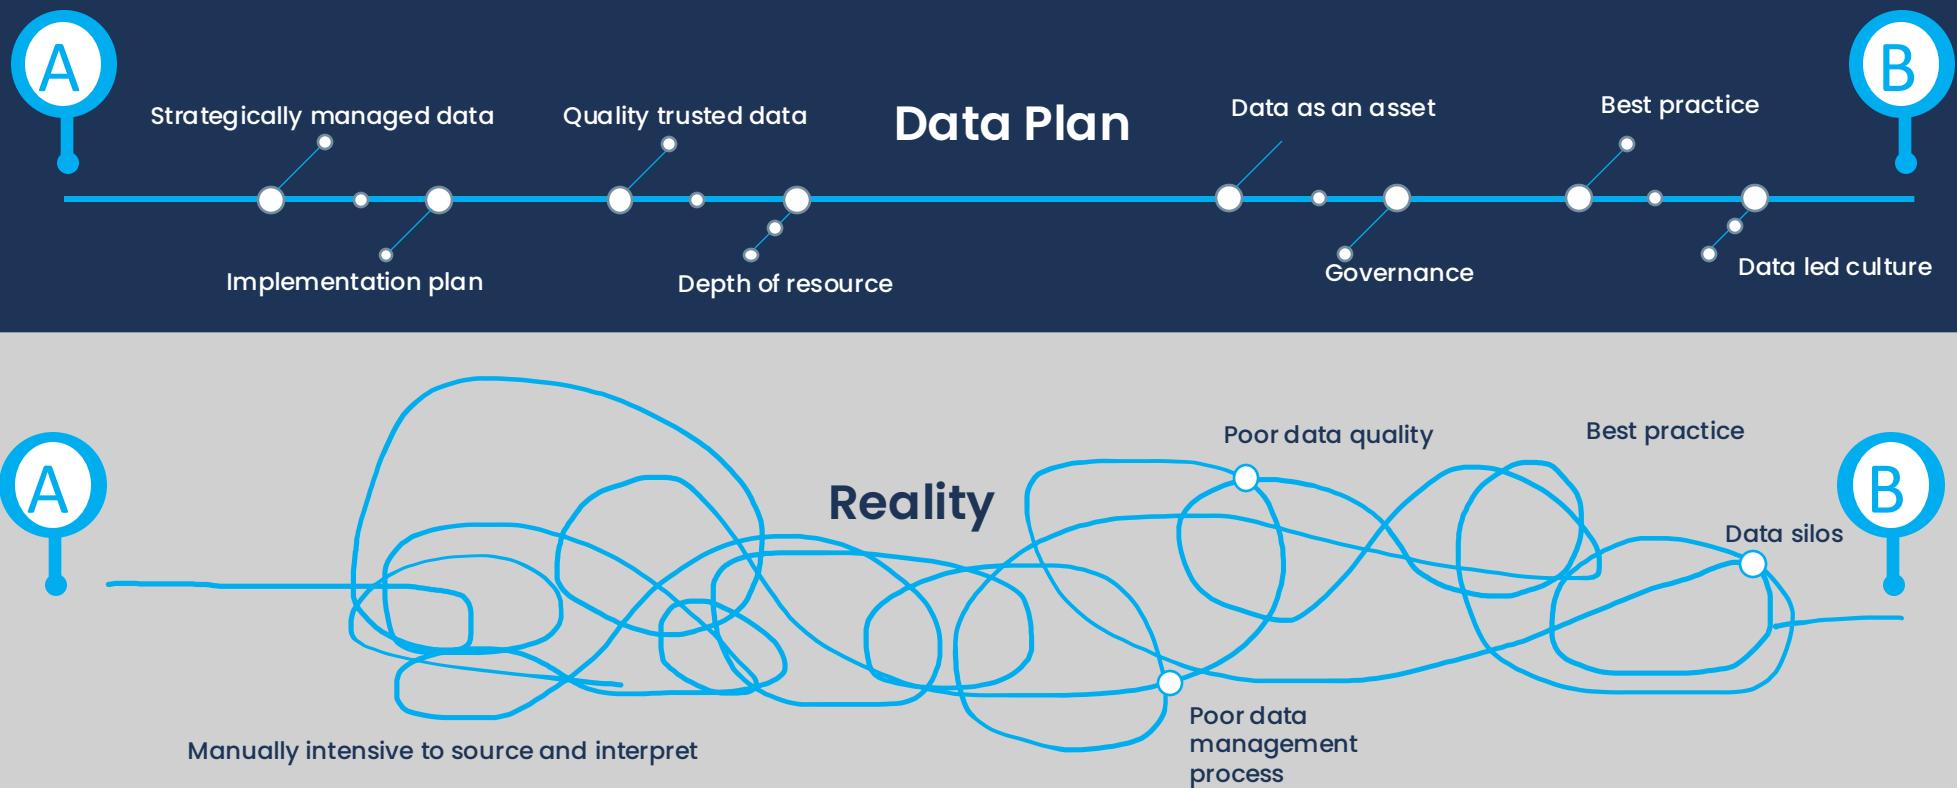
A

B

Data Plan

Strategically managed data

Quality trusted data

Data as an asset

Best practice

Implementation plan

Depth of resource

Governance

Data led culture

A

B

Reality

Poor data quality

Best practice

Data silos

Manually intensive to source and interpret

Poor data management process